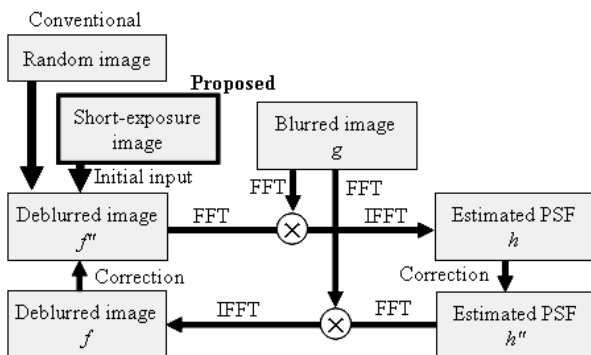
Conventional

Random image

Proposed

Short-exposure image

Initial input

Blurred image
$g$

FFT

FFT

Deblurred image
$f''$

FFT

IFFT

Estimated PSF
$h$

Correction

Correction

Deblurred image
$f$

IFFT

FFT

Estimated PSF
$h''$